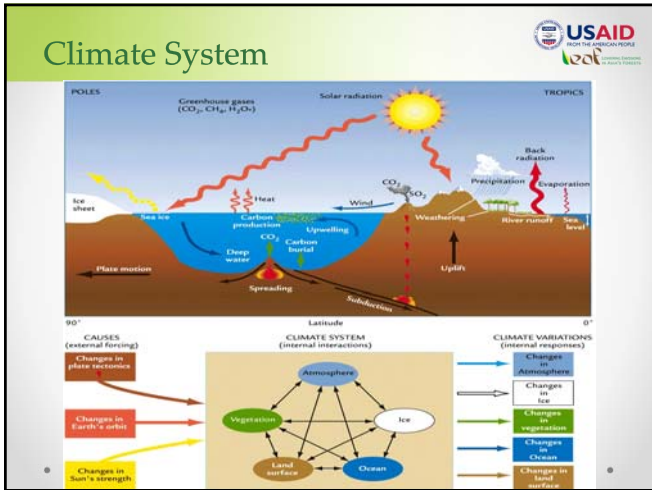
Climate System

USAID
FROM THE AMERICAN PEOPLE
leaf

POLES
TROPICS
Greenhouse gases ($CO_2$, $CH_4$, $H_2O_v$)
Solar radiation
Back radiation
Precipitation
Evaporation
Ice sheet
Sea ice
Heat
Carbon production
Wind
$CO_2$
$SO_2$
Weathering
River runoff
Sea level
Upwelling
$CO_2$
Carbon burial
Deep water
Plate motion
Spreading
Subduction
Uplift
90°
Latitude
0°

CAUSES (external forcing)
CLIMATE SYSTEM (internal interactions)
CLIMATE VARIATIONS (internal responses)

Changes in plate tectonics
Changes in Earth's orbit
Changes in Sun's strength

Atmosphere
Vegetation
Ice
Land surface
Ocean

Changes in Atmosphere
Changes in Ice
Changes in vegetation
Changes in Ocean
Changes in land surface